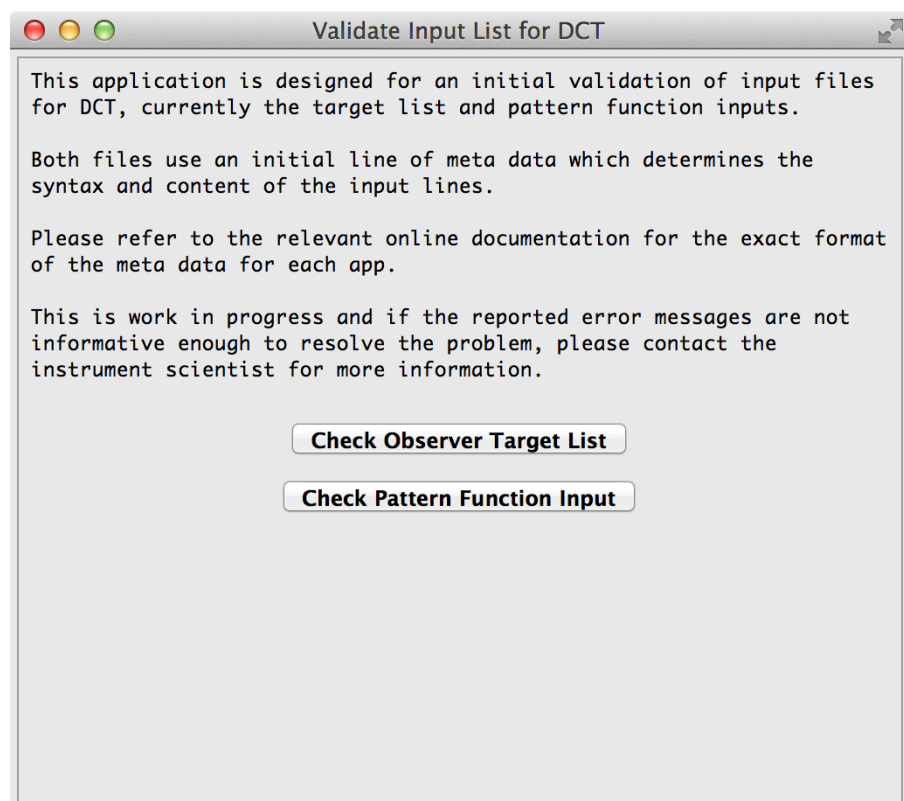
Validate Input List for DCT

This application is designed for an initial validation of input files for DCT, currently the target list and pattern function inputs.

Both files use an initial line of meta data which determines the syntax and content of the input lines.

Please refer to the relevant online documentation for the exact format of the meta data for each app.

This is work in progress and if the reported error messages are not informative enough to resolve the problem, please contact the instrument scientist for more information.

Check Observer Target List

Check Pattern Function Input